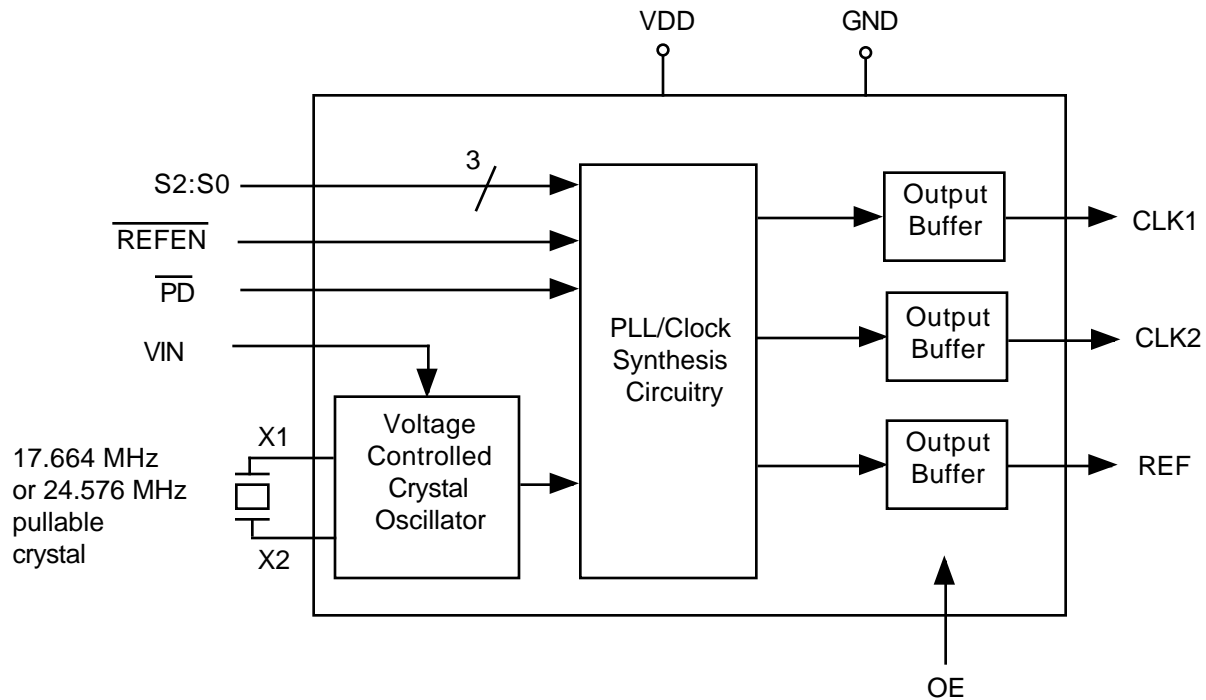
VDD

GND

S2:S0

3

$\overline{\text{REFEN}}$

$\overline{\text{PD}}$

VIN

PLL/Clock Synthesis Circuitry

Output Buffer

CLK1

Output Buffer

CLK2

Output Buffer

REF

17.664 MHz or 24.576 MHz pullable crystal

X1

X2

Voltage Controlled Crystal Oscillator

OE